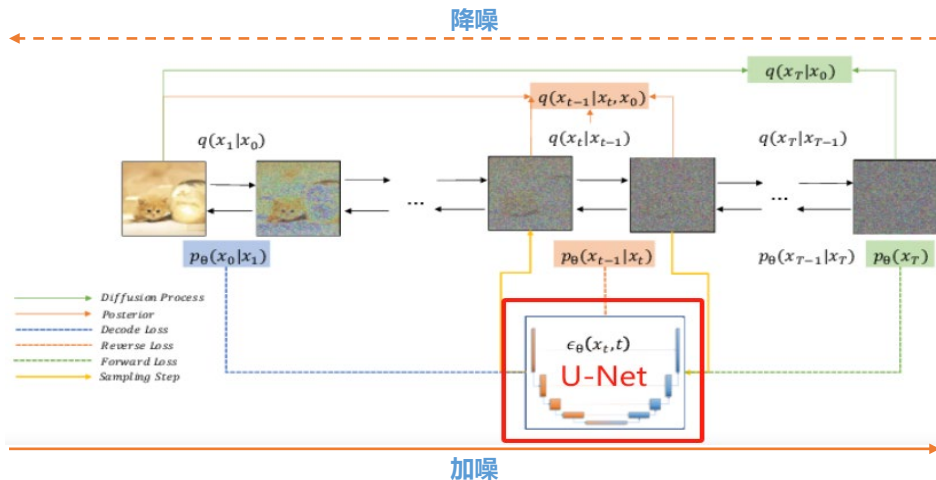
降噪

$q(x_T|x_0)$

$q(x_{t-1}|x_t, x_0)$

$q(x_1|x_0)$

$q(x_t|x_{t-1})$

$q(x_T|x_{T-1})$

...

...

$p_\theta(x_0|x_1)$

$p_\theta(x_{t-1}|x_t)$

$p_\theta(x_{T-1}|x_T)$

$p_\theta(x_T)$

Diffusion Process
Posterior
Decode Loss
Reverse Loss
Forward Loss
Sampling Step

$\epsilon_\theta(x_t, t)$

U-Net

加噪